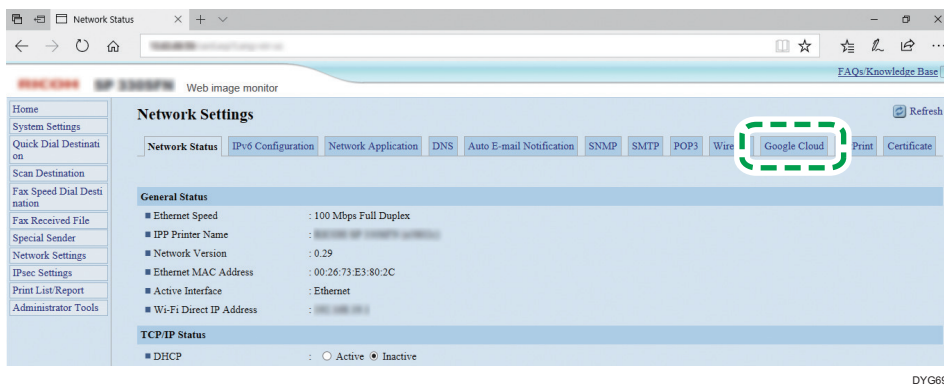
Network Status × + ∨

FAQs/Knowledge Base

RICOH SP 330SFN Web image monitor

Home
System Settings
Quick Dial Destination
Scan Destination
Fax Speed Dial Destination
Fax Received File
Special Sender
Network Settings
IPsec Settings
Print List/Report
Administrator Tools

Network Settings

Refresh

Network Status | IPv6 Configuration | Network Application | DNS | Auto E-mail Notification | SNMP | SMTP | POP3 | Wire | Google Cloud | Print | Certificate

General Status

| | |
|---|---|
| Ethernet Speed | : 100 Mbps Full Duplex |
| IPP Printer Name | : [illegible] |
| Network Version | : 0.29 |
| Ethernet MAC Address | : 00:26:73:E3:80:2C |
| Active Interface | : Ethernet |
| Wi-Fi Direct IP Address | : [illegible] |

TCP/IP Status

| | |
|---|---|
| DHCP | : ○ Active ◉ Inactive |

DYG60